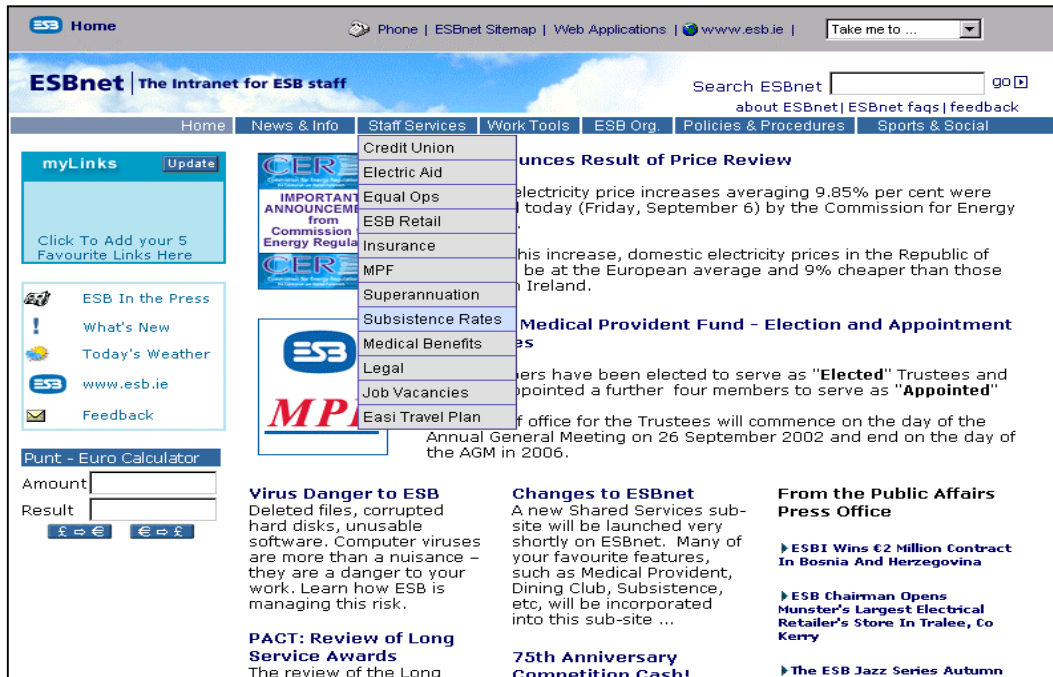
ESB Home

Phone | ESBnet Sitemap | Web Applications | www.esb.ie |

Take me to ...

ESBnet | The Intranet for ESB staff

Search ESBnet go

about ESBnet | ESBnet faqs | feedback

Home | News & Info | Staff Services | Work Tools | ESB Org. | Policies & Procedures | Sports & Social

Credit Union
Electric Aid
Equal Ops
ESB Retail
Insurance
MPF
Superannuation
Subsistence Rates
Medical Benefits
Legal
Job Vacancies
Easi Travel Plan

myLinks Update

Click To Add your 5 Favourite Links Here

ESB In the Press
What's New
Today's Weather
www.esb.ie
Feedback

Punt - Euro Calculator
Amount
Result
£ ⇨ €  € ⇨ £

CER IMPORTANT ANNOUNCEME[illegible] from Commission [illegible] Energy Regula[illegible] CER

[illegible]unces Result of Price Review

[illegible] electricity price increases averaging 9.85% per cent were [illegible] today (Friday, September 6) by the Commission for Energy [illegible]

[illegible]his increase, domestic electricity prices in the Republic of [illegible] be at the European average and 9% cheaper than those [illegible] Ireland.

ESB MPF

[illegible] Medical Provident Fund - Election and Appointment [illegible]es

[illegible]ers have been elected to serve as "Elected" Trustees and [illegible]ppointed a further four members to serve as "Appointed"

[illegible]f office for the Trustees will commence on the day of the Annual General Meeting on 26 September 2002 and end on the day of the AGM in 2006.

Virus Danger to ESB
Deleted files, corrupted hard disks, unusable software. Computer viruses are more than a nuisance – they are a danger to your work. Learn how ESB is managing this risk.

PACT: Review of Long Service Awards
The review of the Long

Changes to ESBnet
A new Shared Services sub-site will be launched very shortly on ESBnet. Many of your favourite features, such as Medical Provident, Dining Club, Subsistence, etc, will be incorporated into this sub-site ...

75th Anniversary Competition Cash!

From the Public Affairs Press Office

ESBI Wins €2 Million Contract In Bosnia And Herzegovina

ESB Chairman Opens Munster's Largest Electrical Retailer's Store In Tralee, Co Kerry

The ESB Jazz Series Autumn